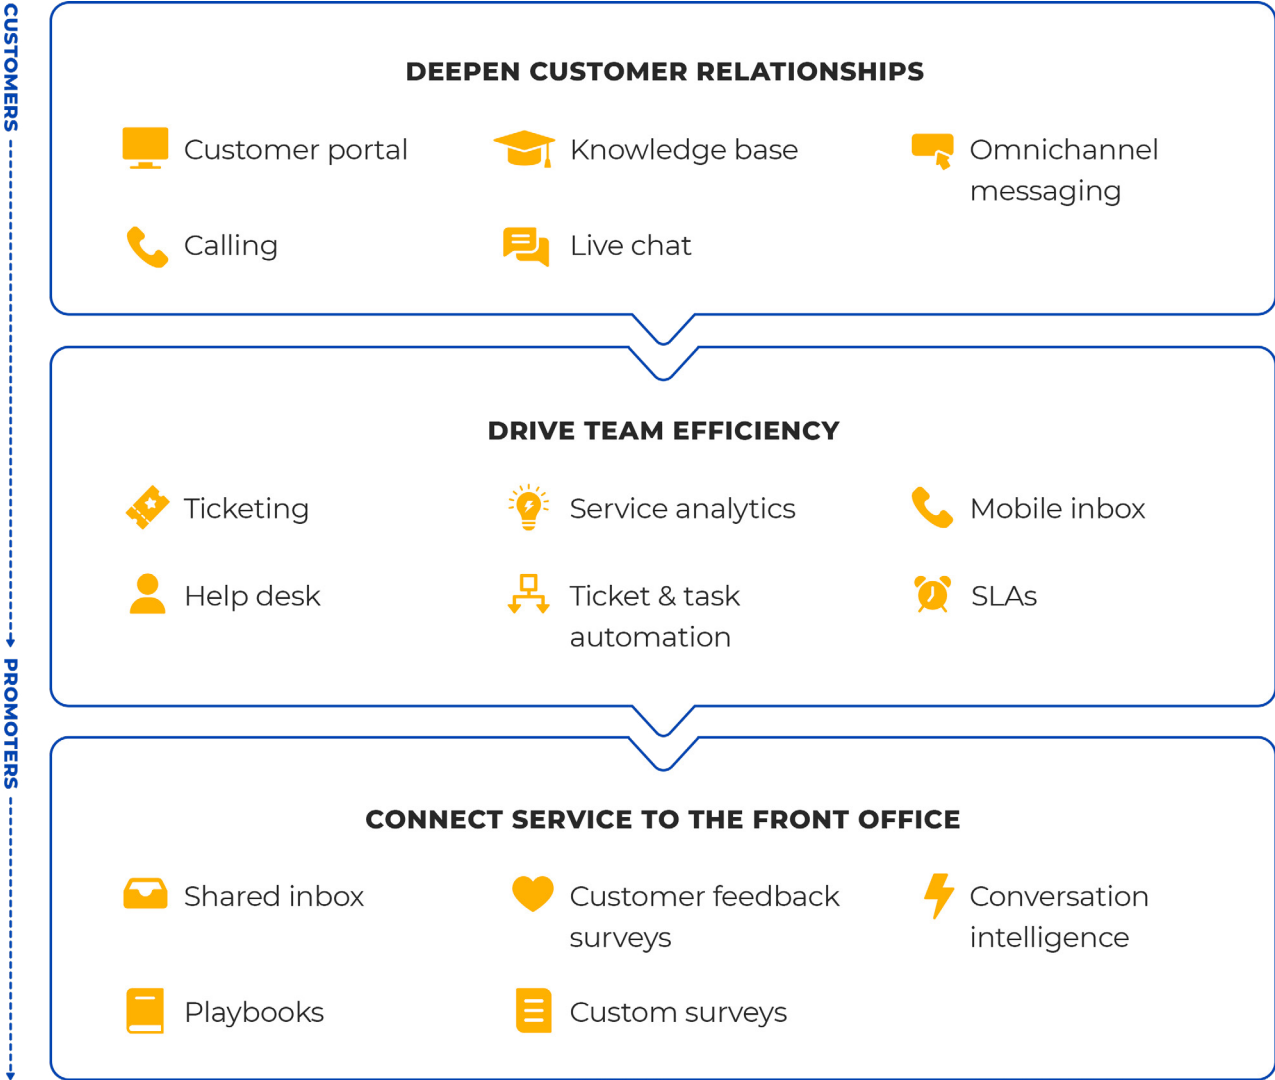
CUSTOMERS

PROMOTERS

DEEPEN CUSTOMER RELATIONSHIPS

Customer portal

Knowledge base

Omnichannel messaging

Calling

Live chat

DRIVE TEAM EFFICIENCY

Ticketing

Service analytics

Mobile inbox

Help desk

Ticket & task automation

SLAs

CONNECT SERVICE TO THE FRONT OFFICE

Shared inbox

Customer feedback surveys

Conversation intelligence

Playbooks

Custom surveys